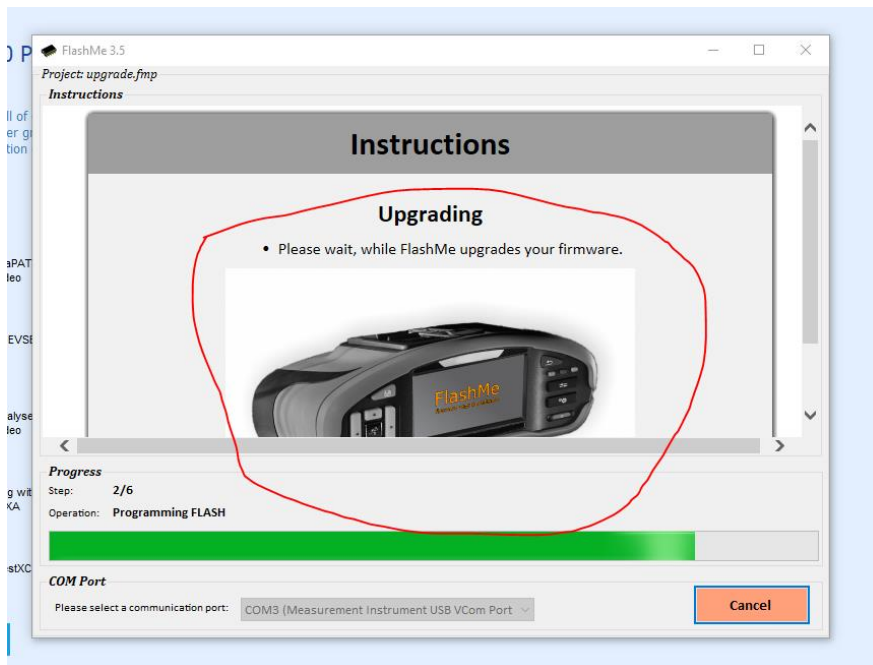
) P

ll of
er gr
tion

aPAT
leo

EVSE

alyse
leo

g wit
XA

stXC

FlashMe 3.5

Project: upgrade.fmp

Instructions

Instructions

Upgrading

• Please wait, while FlashMe upgrades your firmware.

FlashMe

Progress

Step: 2/6

Operation: Programming FLASH

COM Port

Please select a communication port: COM3 (Measurement Instrument USB VCom Port

Cancel